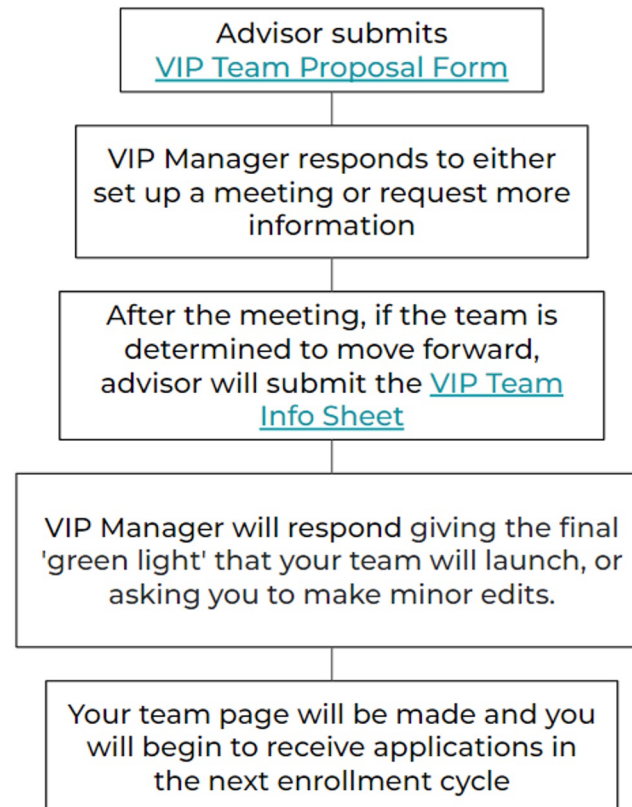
Advisor submits VIP Team Proposal Form

VIP Manager responds to either set up a meeting or request more information

After the meeting, if the team is determined to move forward, advisor will submit the VIP Team Info Sheet

VIP Manager will respond giving the final 'green light' that your team will launch, or asking you to make minor edits.

Your team page will be made and you will begin to receive applications in the next enrollment cycle